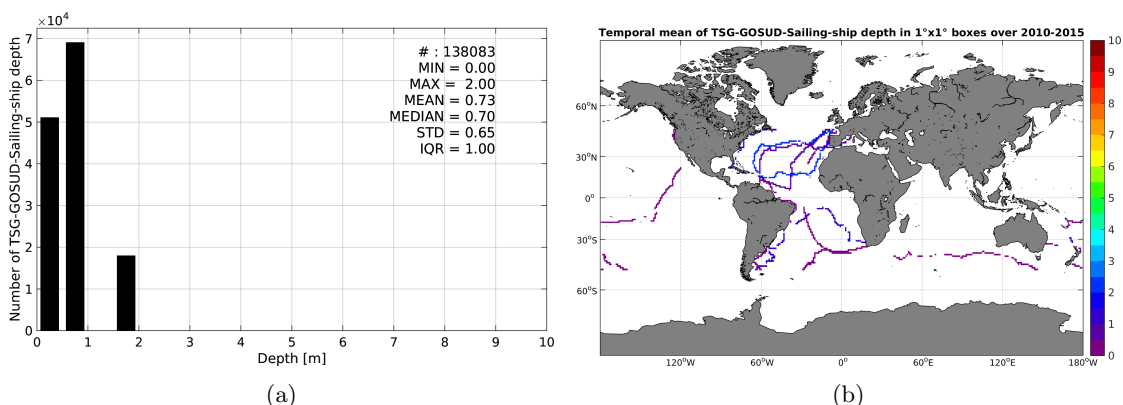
$\times10^4$
7
6
5
4
3
2
1
0
Number of TSG-GOSUD-Sailing-ship depth
# : 138083
MIN = 0.00
MAX = 2.00
MEAN = 0.73
MEDIAN = 0.70
STD = 0.65
IQR = 1.00
0 1 2 3 4 5 6 7 8 9 10
Depth [m]
(a)

Temporal mean of TSG-GOSUD-Sailing-ship depth in 1°x1° boxes over 2010-2015
60°N
30°N
0°
30°S
60°S
120°W 60°W 0° 60°E 120°E 180°W
10
9
8
7
6
5
4
3
2
1
0
(b)